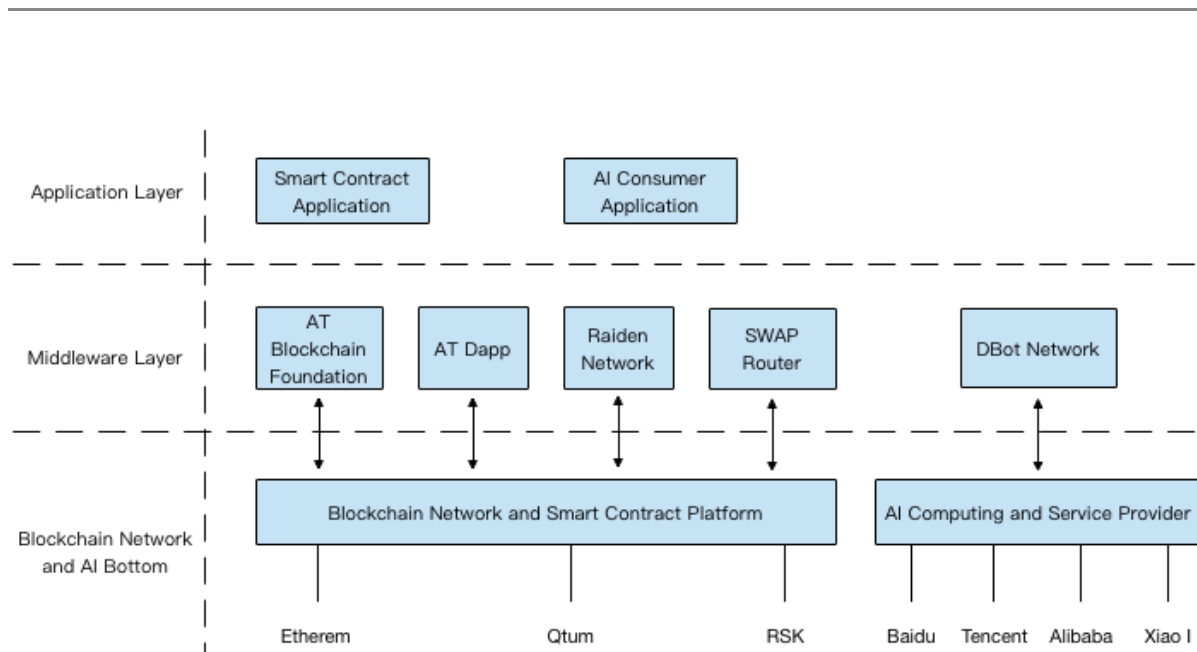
Application Layer

Smart Contract Application

AI Consumer Application

Middleware Layer

AT Blockchain Foundation

AT Dapp

Raiden Network

SWAP Router

DBot Network

Blockchain Network and AI Bottom

Blockchain Network and Smart Contract Platform

AI Computing and Service Provider

Etherem

Qtum

RSK

Baidu

Tencent

Alibaba

Xiao I